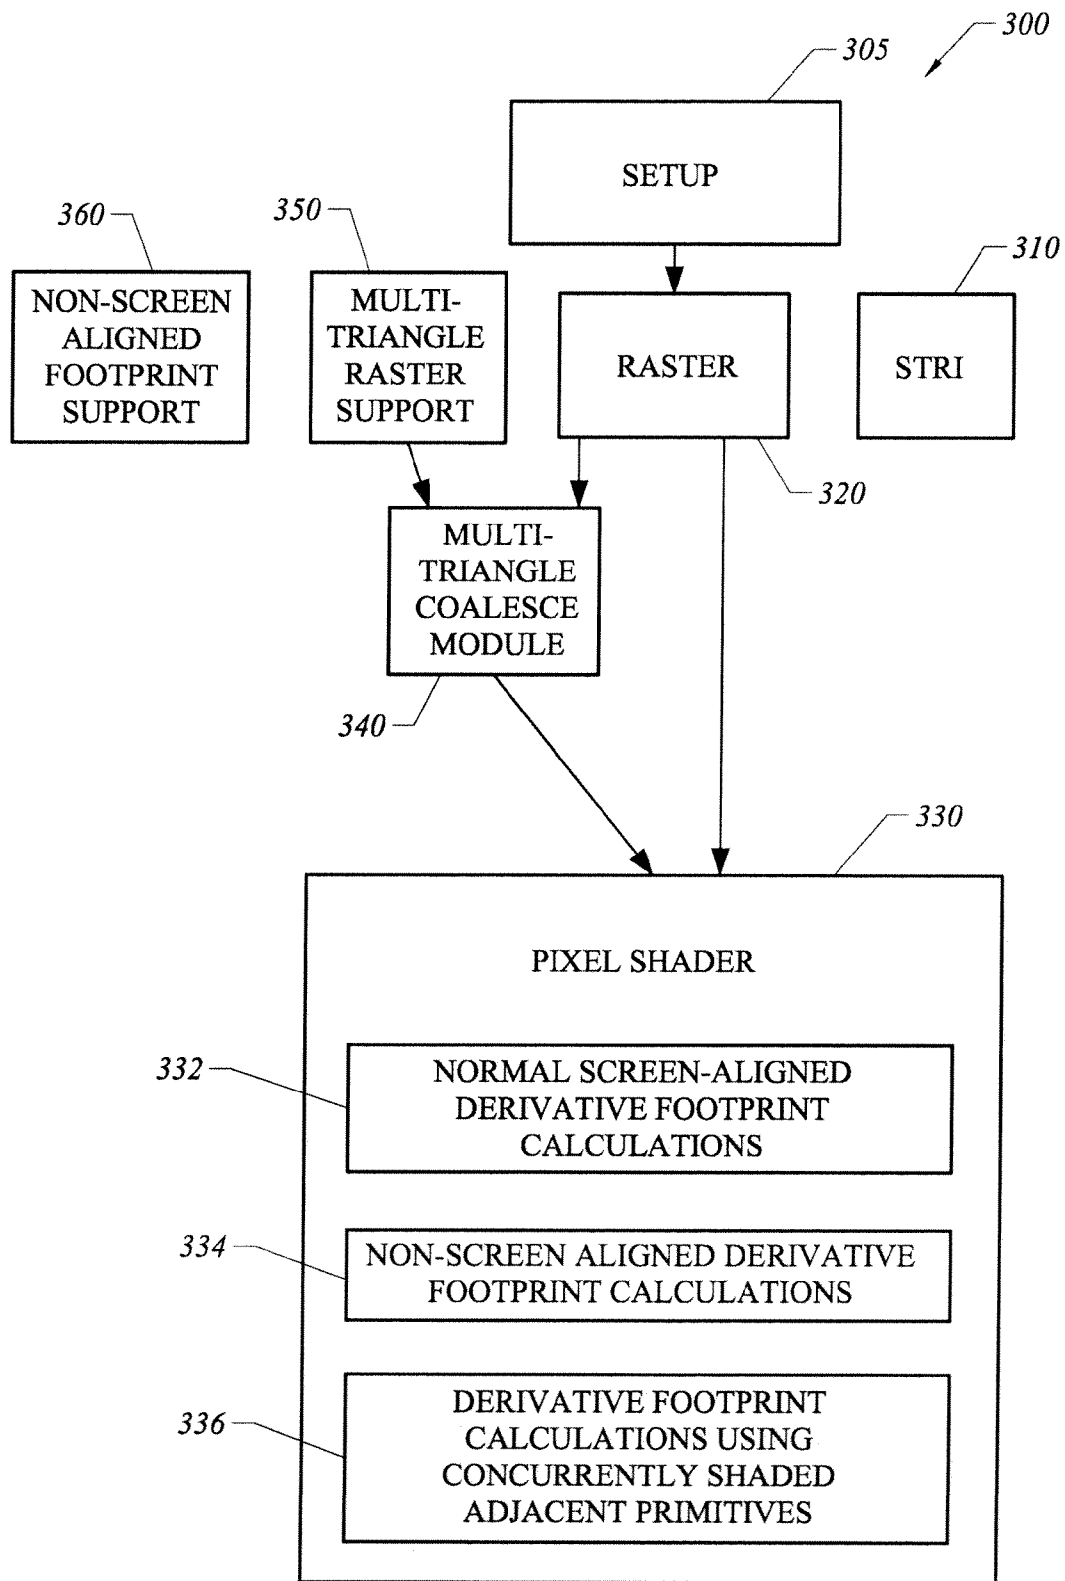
300

305

SETUP

360

350

310

NON-SCREEN ALIGNED FOOTPRINT SUPPORT

MULTI-TRIANGLE RASTER SUPPORT

RASTER

STRI

320

MULTI-TRIANGLE COALESCE MODULE

340

330

PIXEL SHADER

332

NORMAL SCREEN-ALIGNED DERIVATIVE FOOTPRINT CALCULATIONS

334

NON-SCREEN ALIGNED DERIVATIVE FOOTPRINT CALCULATIONS

336

DERIVATIVE FOOTPRINT CALCULATIONS USING CONCURRENTLY SHADED ADJACENT PRIMITIVES